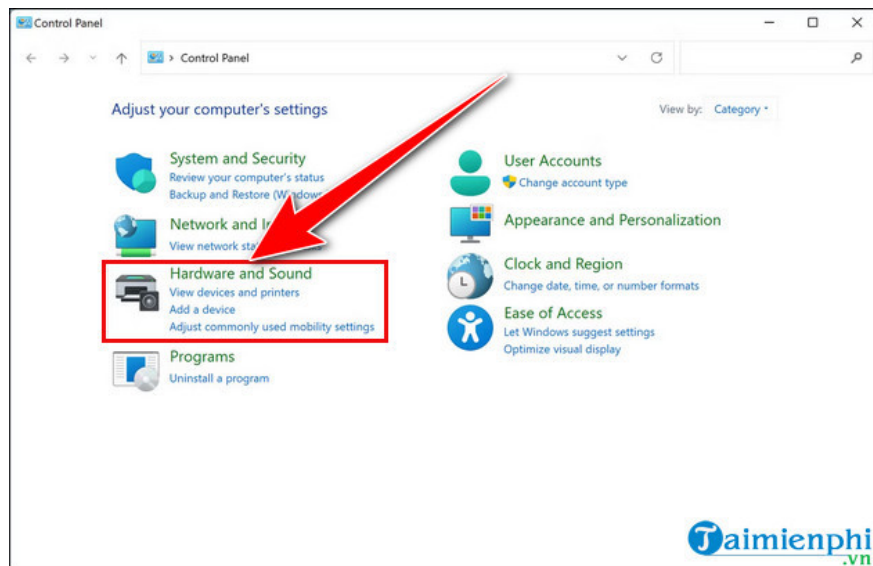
Control Panel

Control Panel

Adjust your computer's settings

View by: Category

System and Security
Review your computer's status
Backup and Restore (Windows

Network and In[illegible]
View network sta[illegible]

Hardware and Sound
View devices and printers
Add a device
Adjust commonly used mobility settings

Programs
Uninstall a program

User Accounts
Change account type

Appearance and Personalization

Clock and Region
Change date, time, or number formats

Ease of Access
Let Windows suggest settings
Optimize visual display

Taimienphi
.vn